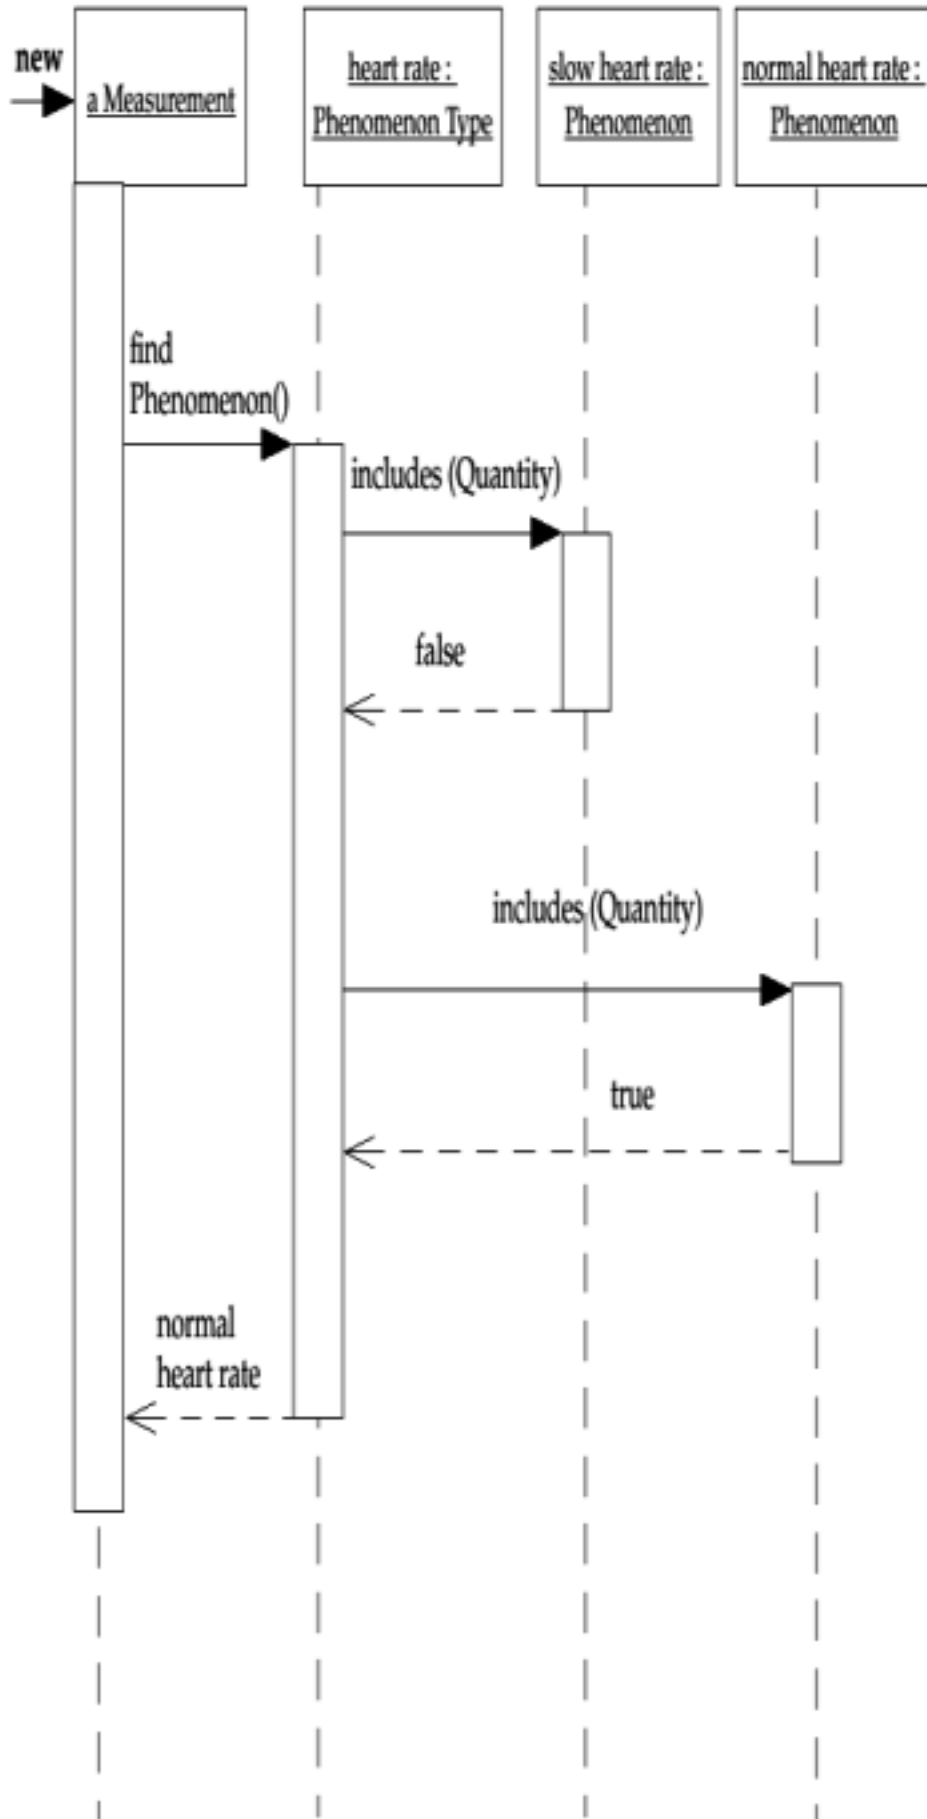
new

a Measurement

heart rate : Phenomenon Type

slow heart rate : Phenomenon

normal heart rate : Phenomenon

find Phenomenon()

includes (Quantity)

false

includes (Quantity)

true

normal heart rate